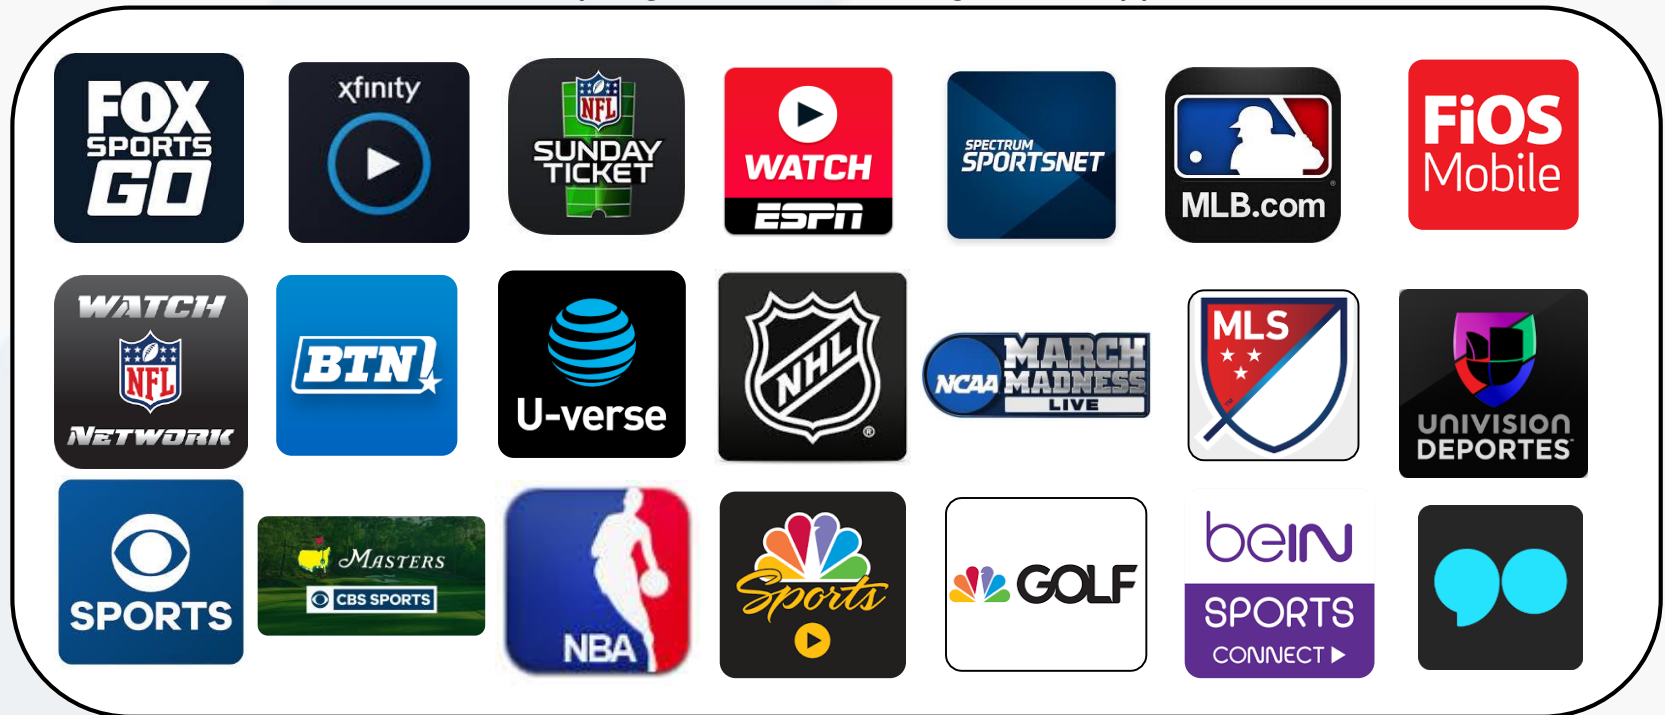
FOX SPORTS GO

xfinity

NFL SUNDAY TICKET

WATCH ESPN

SPECTRUM SPORTSNET

MLB.com

FiOS Mobile

WATCH NFL NETWORK

BTN

U-verse

NHL

NCAA MARCH MADNESS LIVE

MLS

UNIVISION DEPORTES

SPORTS

MASTERS CBS SPORTS

NBA

Sports

GOLF

beIN SPORTS CONNECT